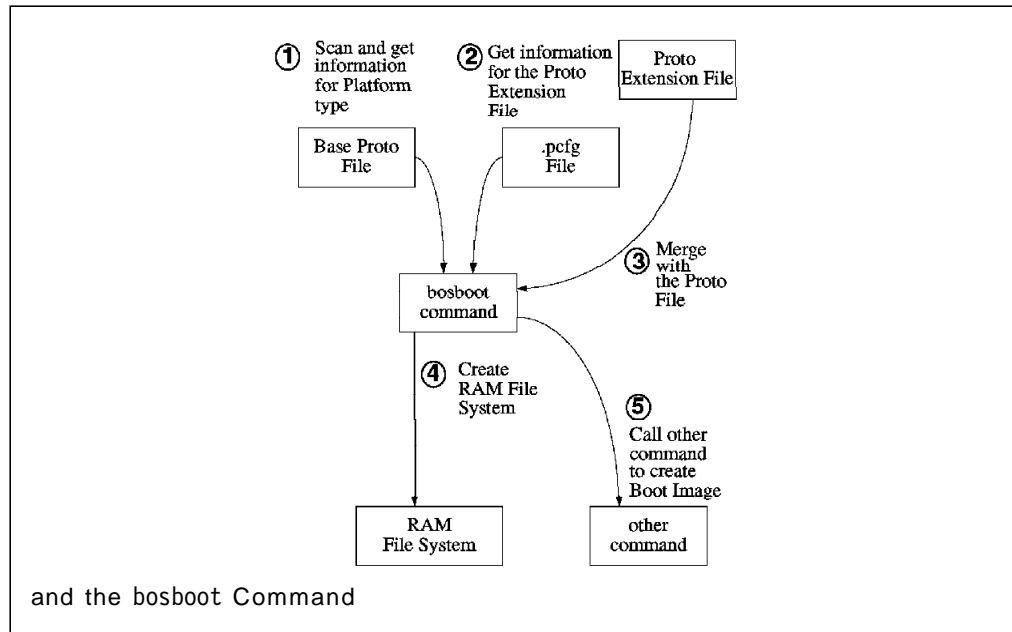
① Scan and get information for Platform type

② Get information for the Proto Extension File

Proto Extension File

Base Proto File

.pcfg File

③ Merge with the Proto File

bosboot command

④ Create RAM File System

⑤ Call other command to create Boot Image

RAM File System

other command

and the bosboot Command